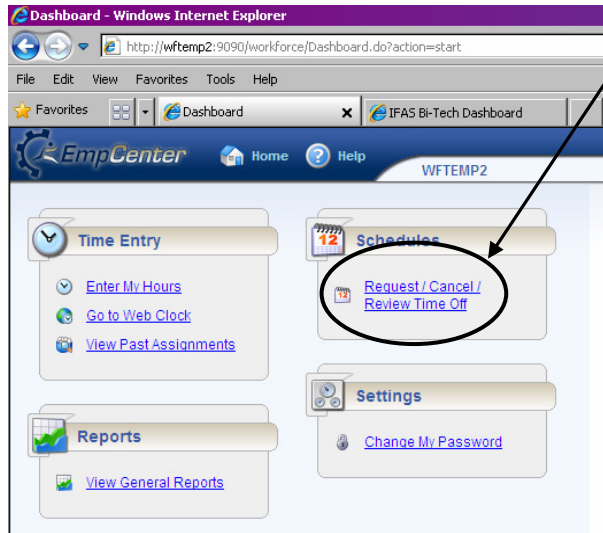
Dashboard - Windows Internet Explorer

http://wftemp2:9090/workforce/Dashboard.do?action=start

File Edit View Favorites Tools Help

Favorites

Dashboard

IFAS Bi-Tech Dashboard

EmpCenter Home Help

WFTEMP2

Time Entry

Enter My Hours

Go to Web Clock

View Past Assignments

12 Schedules

Request / Cancel / Review Time Off

Settings

Change My Password

Reports

View General Reports